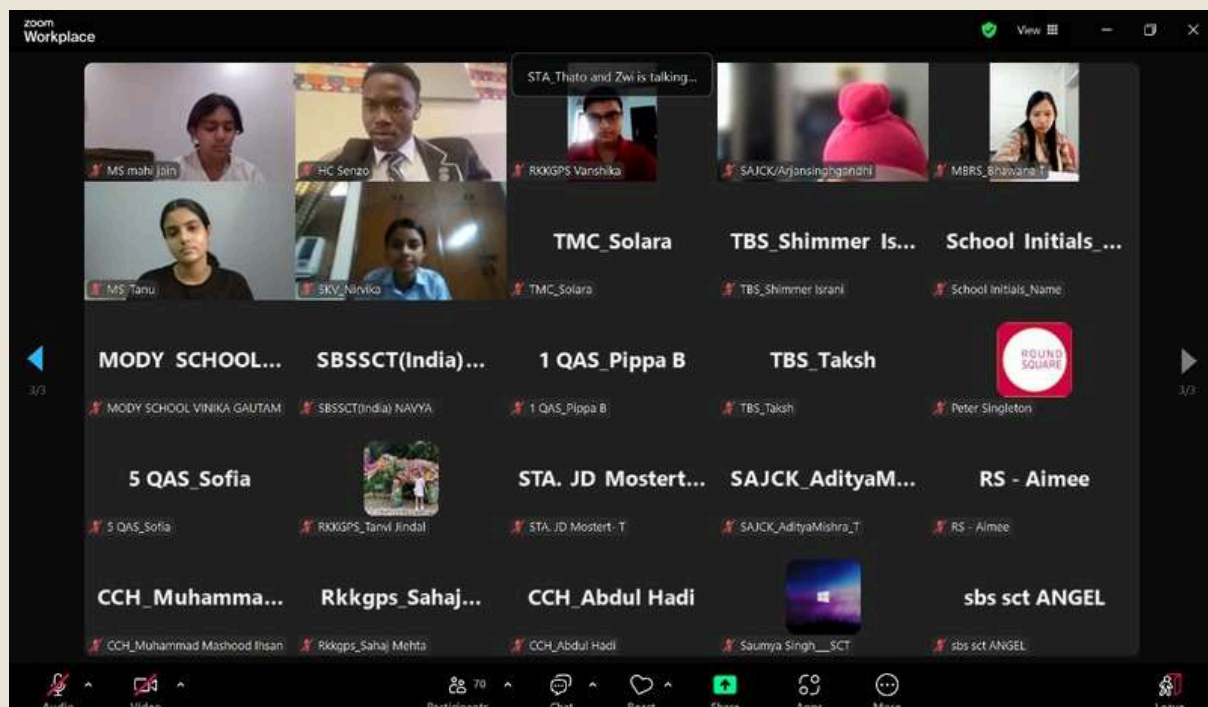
zoom Workplace

View

STA_Thato and Zwi is talking...

MS mahi jain

HC Senzo

RKKGPS Vanshika

SAJCK/Arjansinghgandhi

MBRS_Bhawana T

MS Tanu

SKV_Nirvika

TMC_Solara

TMC_Solara

TBS_Shimmer Is...

TBS_Shimmer Israni

School Initials_...

School Initials_Name

3/3

MODY SCHOOL...

MODY SCHOOL VINIKA GAUTAM

SBSSCT(India)...

SBSSCT(India) NAVYA

1 QAS_Pippa B

1 QAS_Pippa B

TBS_Taksh

TBS_Taksh

ROUND SQUARE

Peter Singleton

3/3

5 QAS_Sofia

5 QAS_Sofia

RKKGPS_Tanvi Jindal

STA. JD Mostert...

STA. JD Mostert- T

SAJCK_AdityaM...

SAJCK_AdityaMishra_T

RS - Aimee

RS - Aimee

CCH_Muhamma...

CCH_Muhammad Mashood Ihsan

Rkkgps_Sahaj...

Rkkgps_Sahaj Mehta

CCH_Abdul Hadi

CCH_Abdul Hadi

Saumya Singh__SCT

sbs sct ANGEL

sbs sct ANGEL

70

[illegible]